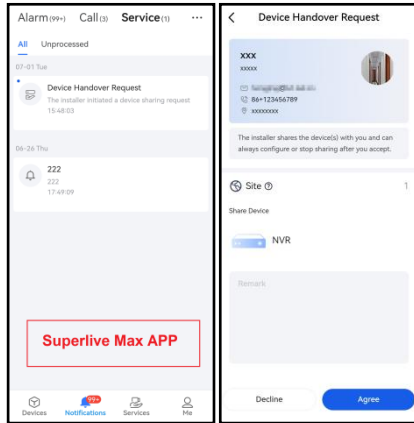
Alarm(99+) Call(3) Service(1) ···

All Unprocessed

07-01 Tue

Device Handover Request
The installer initiated a device sharing request
15:48:03

06-26 Thu

222
222
17:49:09

Superlive Max APP

Devices Notifications 99+ Services Me

Device Handover Request

xxx
xxxxx
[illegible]
86+123456789
xxxxxxxx

The installer shares the device(s) with you and can always configure or stop sharing after you accept.

Site 1

Share Device

NVR

Remark

Decline Agree